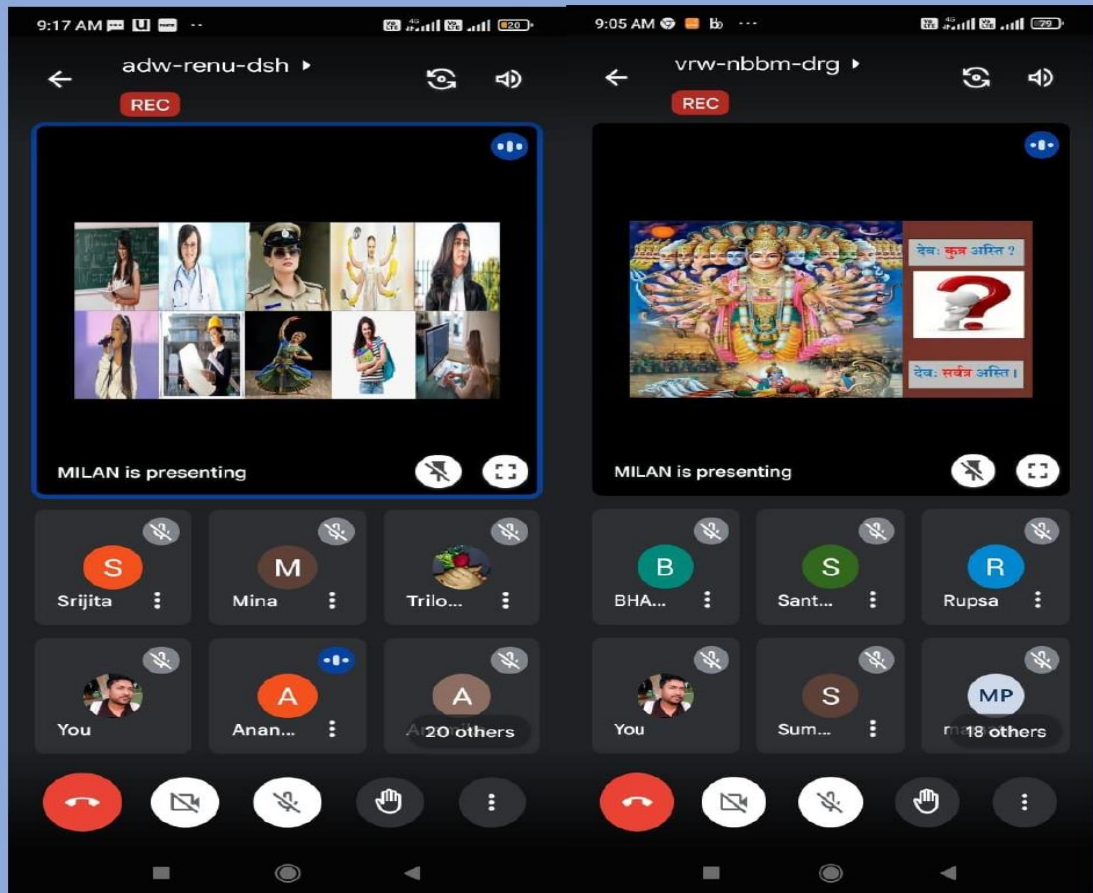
9:17 AM

adw-renu-dsh ▸

REC

MILAN is presenting

S
Srijita

M
Mina

Trilo...

You

A
Anan...

A
20 others

9:05 AM

vrw-nbbm-drg ▸

REC

देव: कुत्र अस्ति ?

देव: सर्वत्र अस्ति।

MILAN is presenting

B
BHA...

S
Sant...

R
Rupsa

You

S
Sum...

MP
18 others